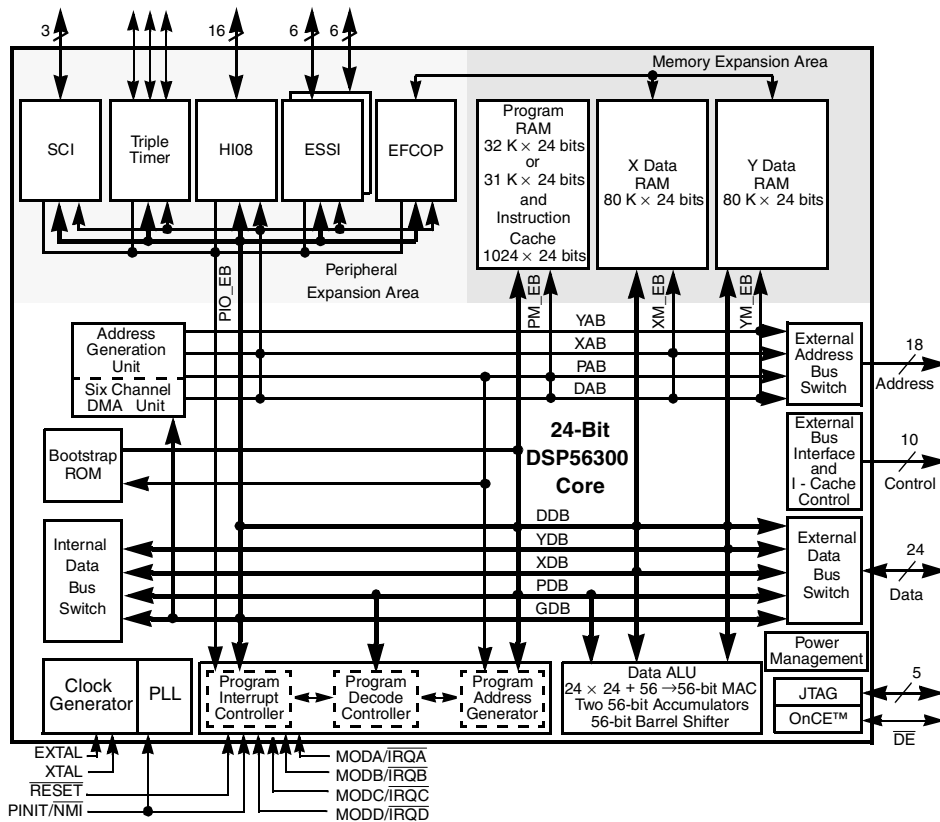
3
16
6
6

Memory Expansion Area

SCI

Triple Timer

HI08

ESSI

EFCOP

Program RAM $32\text{ K} \times 24$ bits or $31\text{ K} \times 24$ bits and Instruction Cache $1024 \times 24$ bits

X Data RAM $80\text{ K} \times 24$ bits

Y Data RAM $80\text{ K} \times 24$ bits

Peripheral Expansion Area

PIO_EB

PM_EB

XM_EB

YM_EB

Address Generation Unit

Six Channel DMA Unit

YAB

XAB

PAB

DAB

External Address Bus Switch

18

Address

Bootstrap ROM

24-Bit DSP56300 Core

External Bus Interface and I - Cache Control

10

Control

DDB

YDB

XDB

PDB

GDB

Internal Data Bus Switch

External Data Bus Switch

24

Data

Power Management

Clock Generator

PLL

Program Interrupt Controller

Program Decode Controller

Program Address Generator

Data ALU $24 \times 24 + 56 \rightarrow 56$-bit MAC Two 56-bit Accumulators 56-bit Barrel Shifter

JTAG

OnCE™

5

$\overline{DE}$

EXTAL

XTAL

$\overline{RESET}$

PINIT/$\overline{NMI}$

MODA/$\overline{IRQA}$

MODB/$\overline{IRQB}$

MODC/$\overline{IRQC}$

MODD/$\overline{IRQD}$